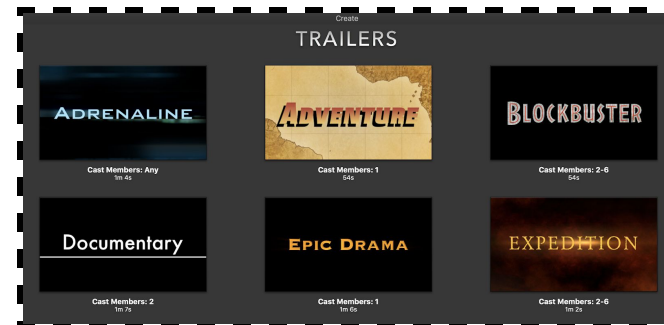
Create

TRAILERS

ADRENALINE
Cast Members: Any
1m 4s

ADVENTURE
Cast Members: 1
54s

BLOCKBUSTER
Cast Members: 2-6
54s

Documentary
Cast Members: 2
1m 7s

EPIC DRAMA
Cast Members: 1
1m 6s

EXPEDITION
Cast Members: 2-6
1m 2s